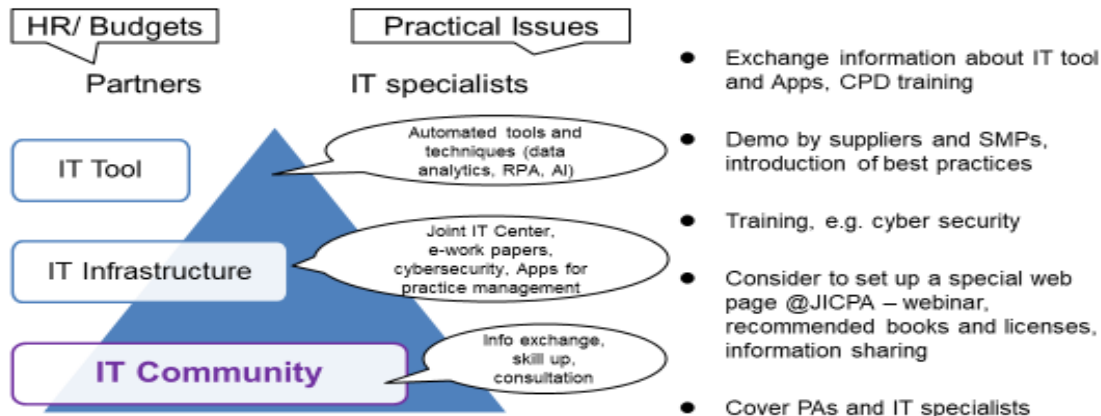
HR/ Budgets

Practical Issues

Partners

IT specialists

IT Tool

Automated tools and techniques (data analytics, RPA, AI)

IT Infrastructure

Joint IT Center, e-work papers, cybersecurity, Apps for practice management

IT Community

Info exchange, skill up, consultation

- Exchange information about IT tool and Apps, CPD training
- Demo by suppliers and SMPs, introduction of best practices
- Training, e.g. cyber security
- Consider to set up a special web page @JICPA – webinar, recommended books and licenses, information sharing
- Cover PAs and IT specialists